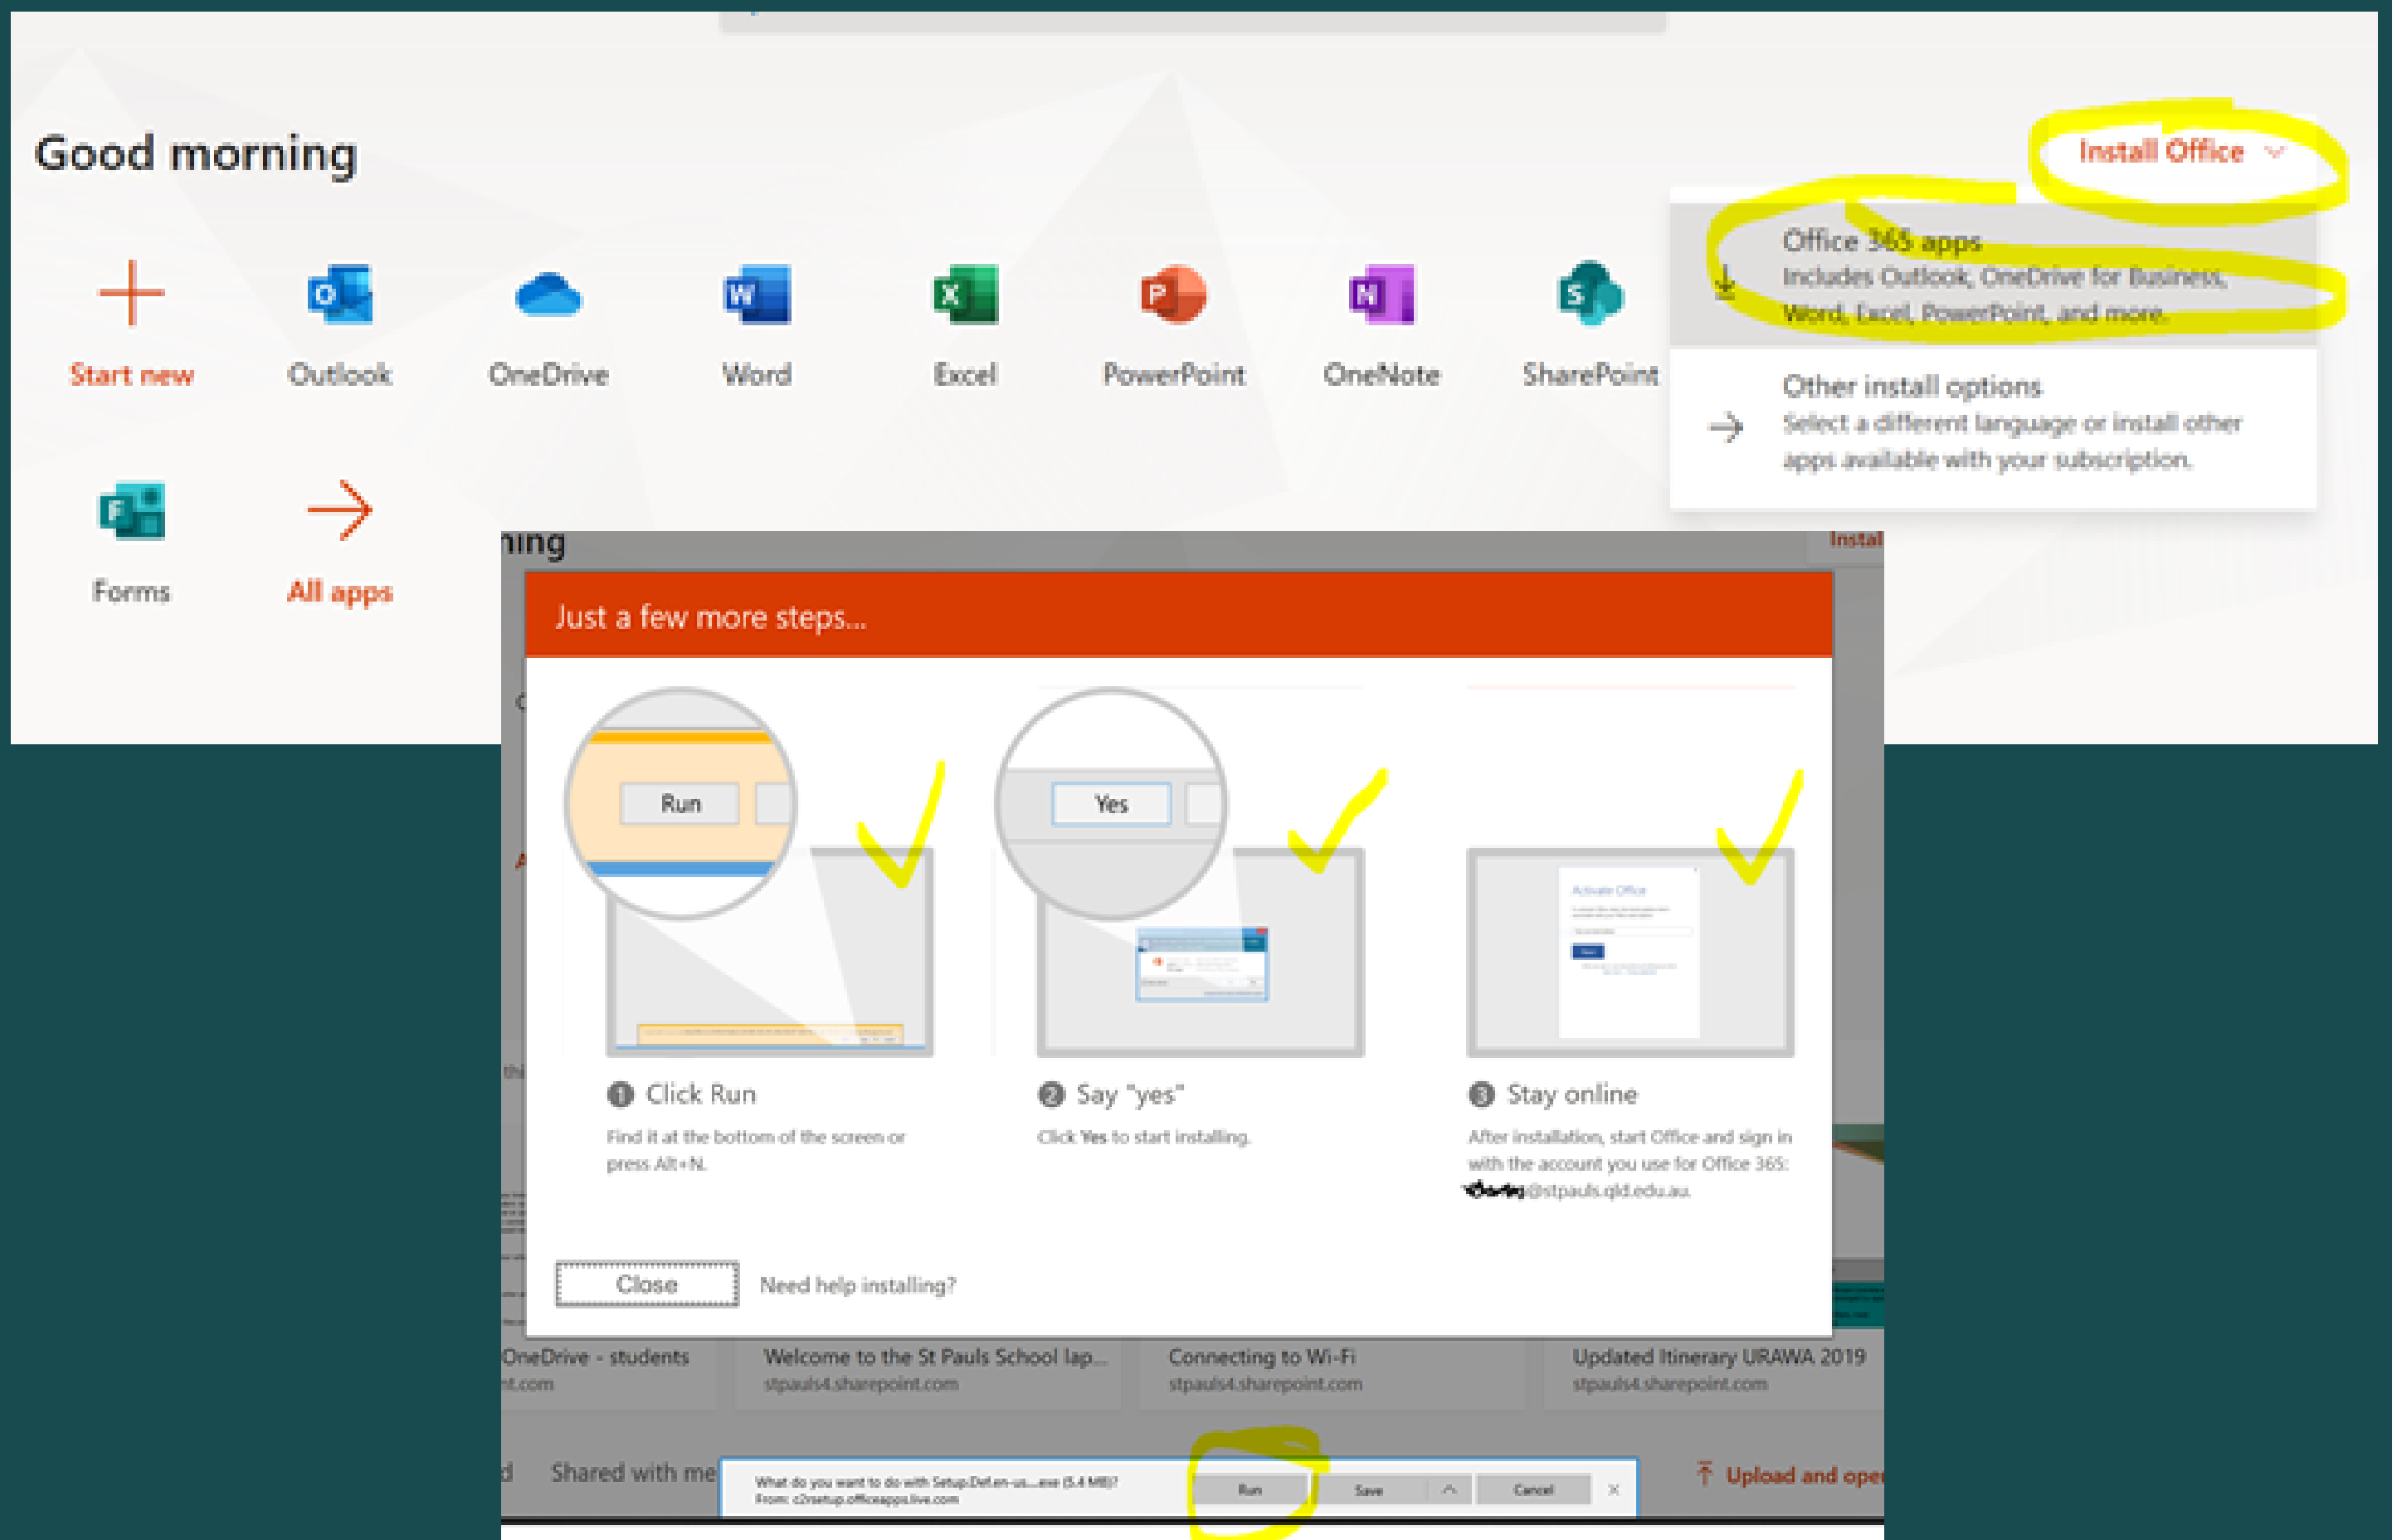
Good morning

Install Office

Office 365 apps
Includes Outlook, OneDrive for Business, Word, Excel, PowerPoint, and more.

Other install options
Select a different language or install other apps available with your subscription.

Start new
Outlook
OneDrive
Word
Excel
PowerPoint
OneNote
SharePoint
Forms
All apps

ning

Instal

Just a few more steps...

Run

Yes

1 Click Run
Find it at the bottom of the screen or press Alt+N.

2 Say "yes"
Click Yes to start installing.

3 Stay online
After installation, start Office and sign in with the account you use for Office 365: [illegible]@stpauls.qld.edu.au

Close
Need help installing?

OneDrive - students
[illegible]t.com

Welcome to the St Pauls School lap...
stpauls4.sharepoint.com

Connecting to Wi-Fi
stpauls4.sharepoint.com

Updated Itinerary URAWA 2019
stpauls4.sharepoint.com

Shared with me

What do you want to do with Setup.Def.en-us...exe (5.4 MB)?
From: c2rsetup.officeapps.live.com

Run
Save
Cancel

Upload and ope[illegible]